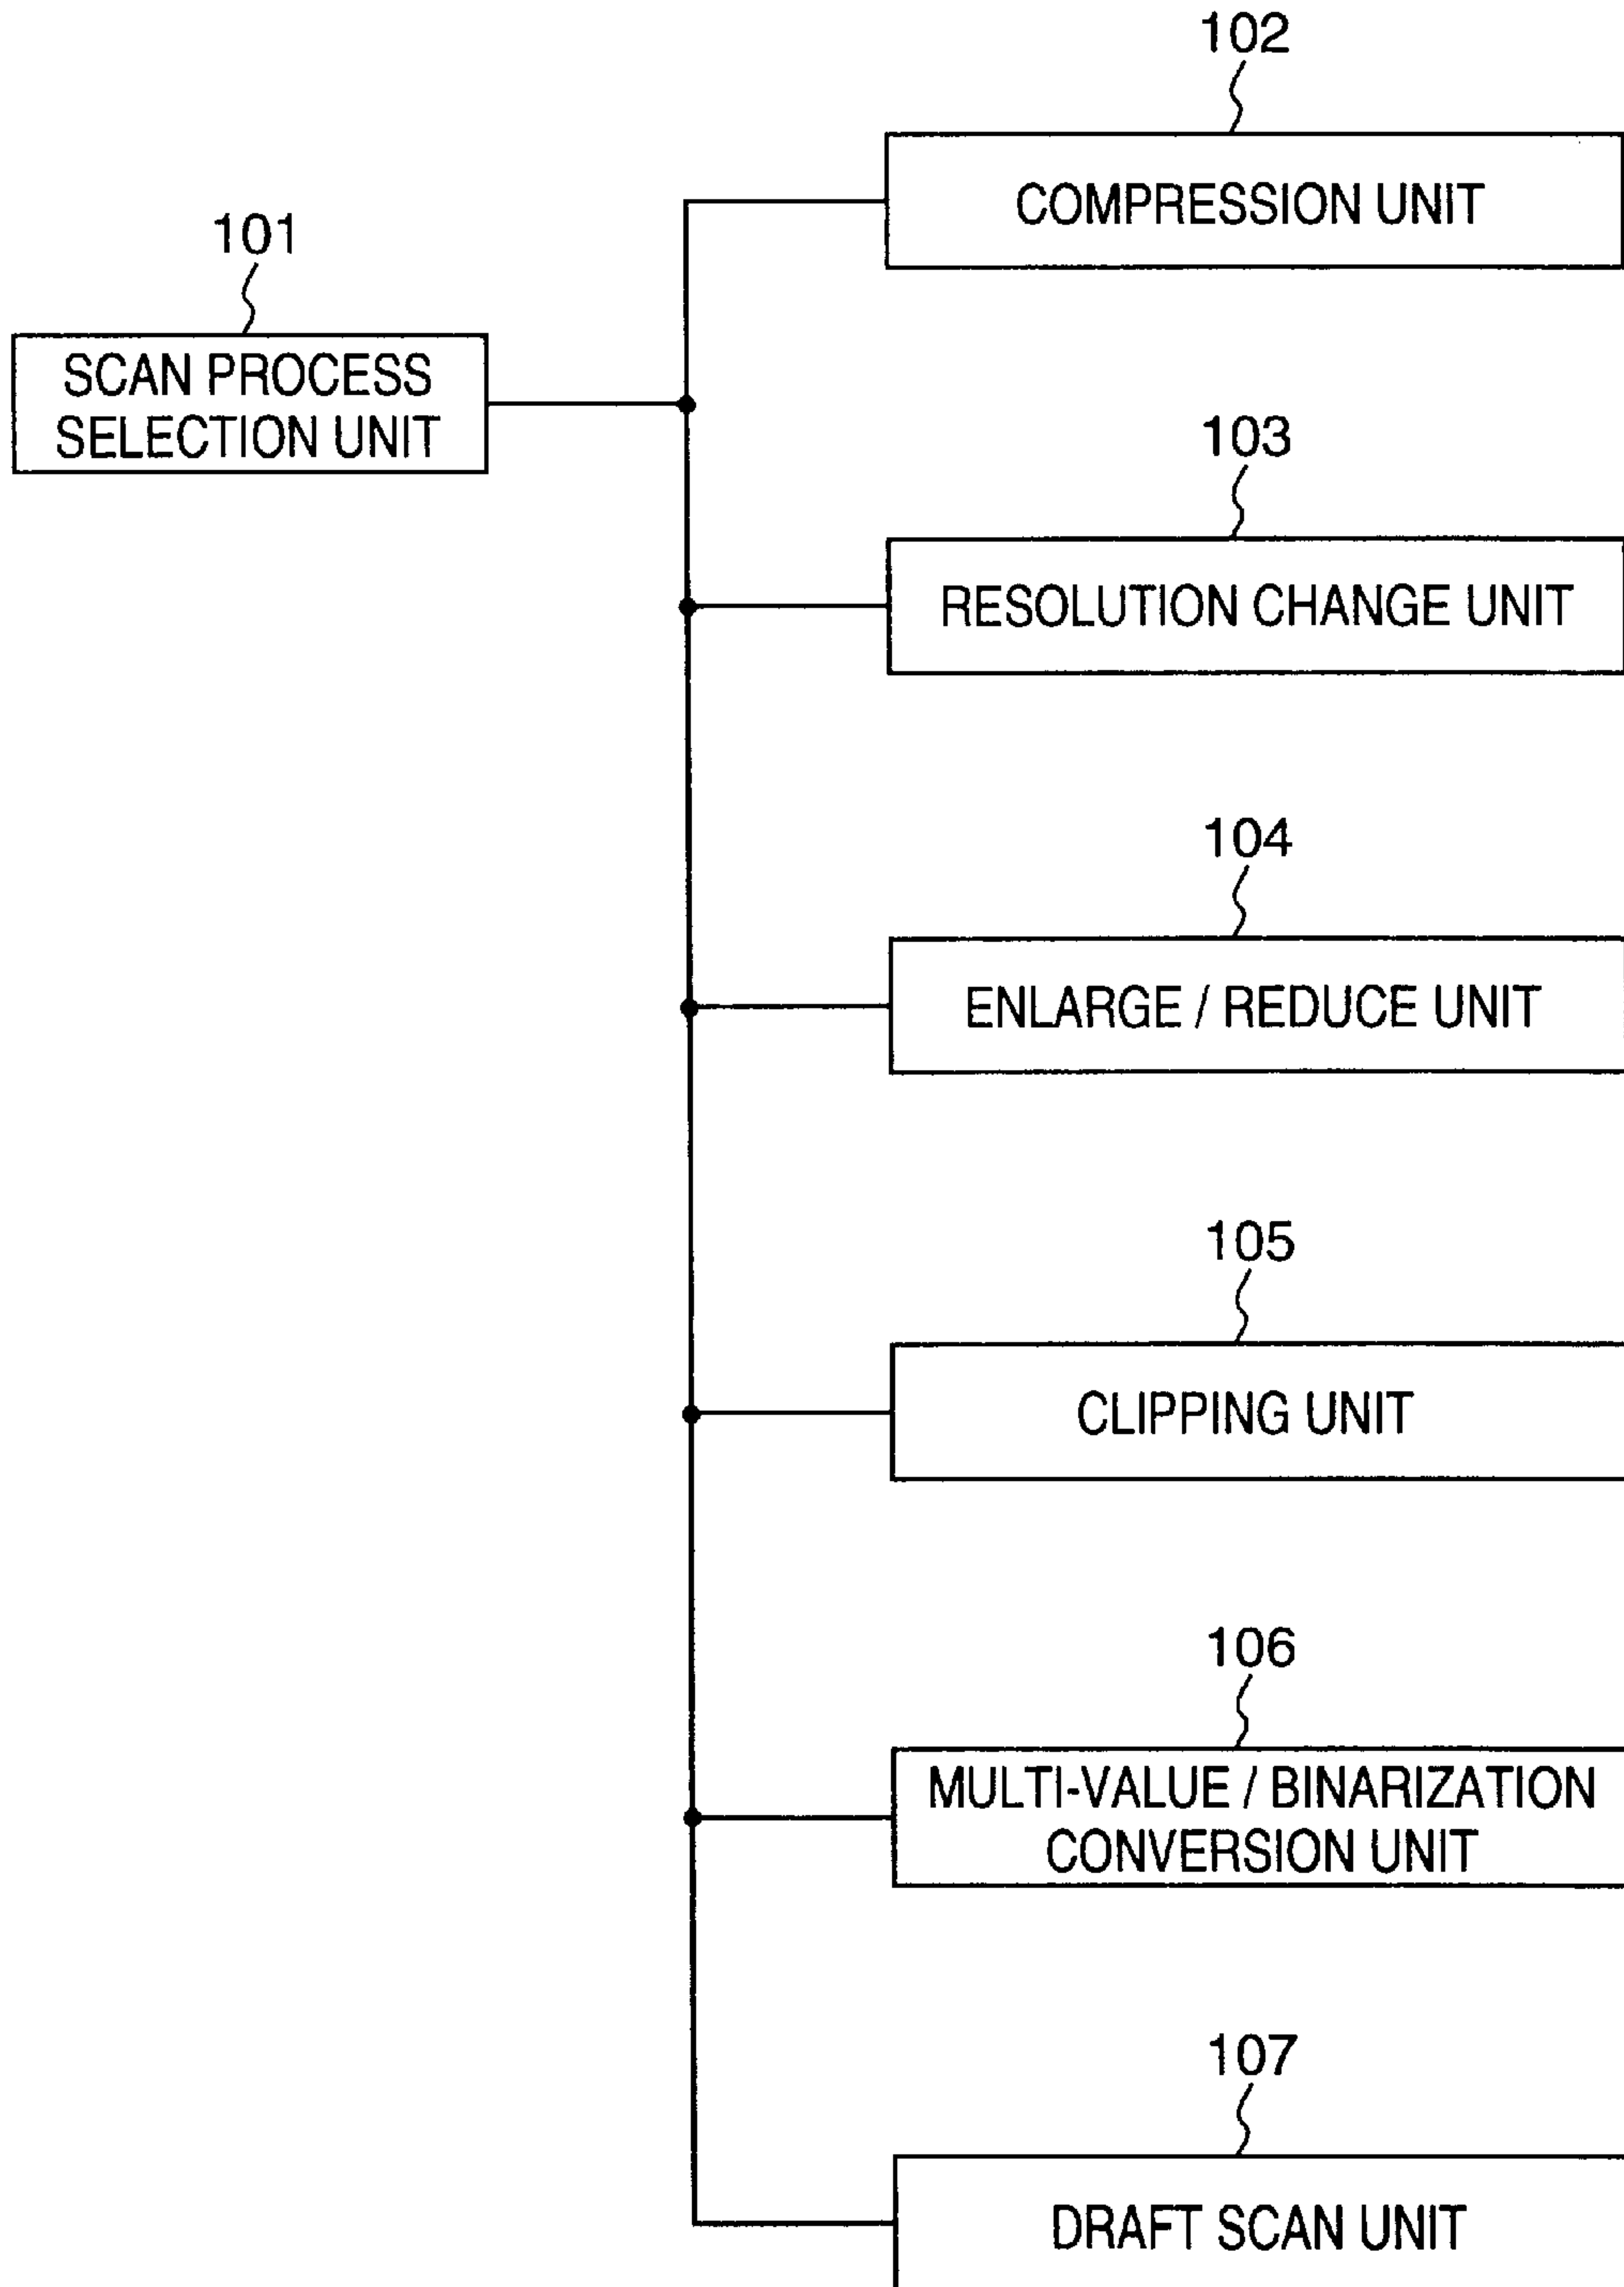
102

COMPRESSION UNIT

101

SCAN PROCESS SELECTION UNIT

103

RESOLUTION CHANGE UNIT

104

ENLARGE / REDUCE UNIT

105

CLIPPING UNIT

106

MULTI-VALUE / BINARIZATION CONVERSION UNIT

107

DRAFT SCAN UNIT